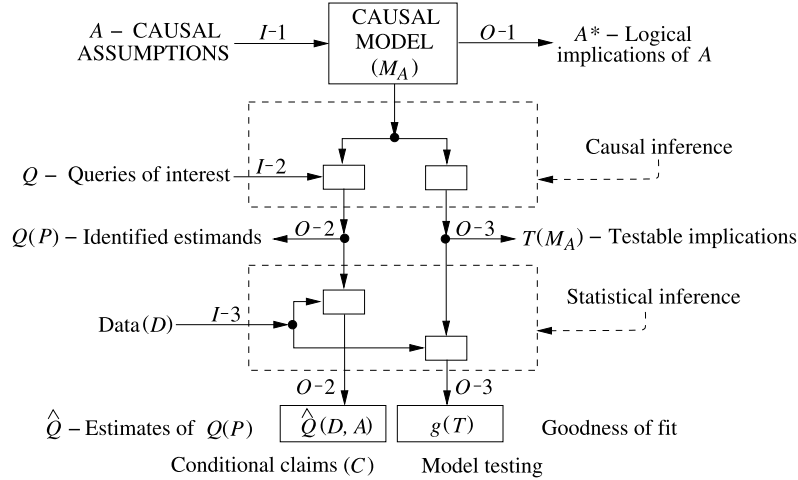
$A$ – CAUSAL ASSUMPTIONS

$I$-1

CAUSAL MODEL ($M_A$)

$O$-1

$A^*$ – Logical implications of $A$

Causal inference

$Q$ – Queries of interest

$I$-2

$Q(P)$ – Identified estimands

$O$-2

$O$-3

$T(M_A)$ – Testable implications

Statistical inference

Data($D$)

$I$-3

$O$-2

$O$-3

$\hat{Q}$ – Estimates of $Q(P)$

$\hat{Q}(D, A)$

$g(T)$

Goodness of fit

Conditional claims ($C$)

Model testing